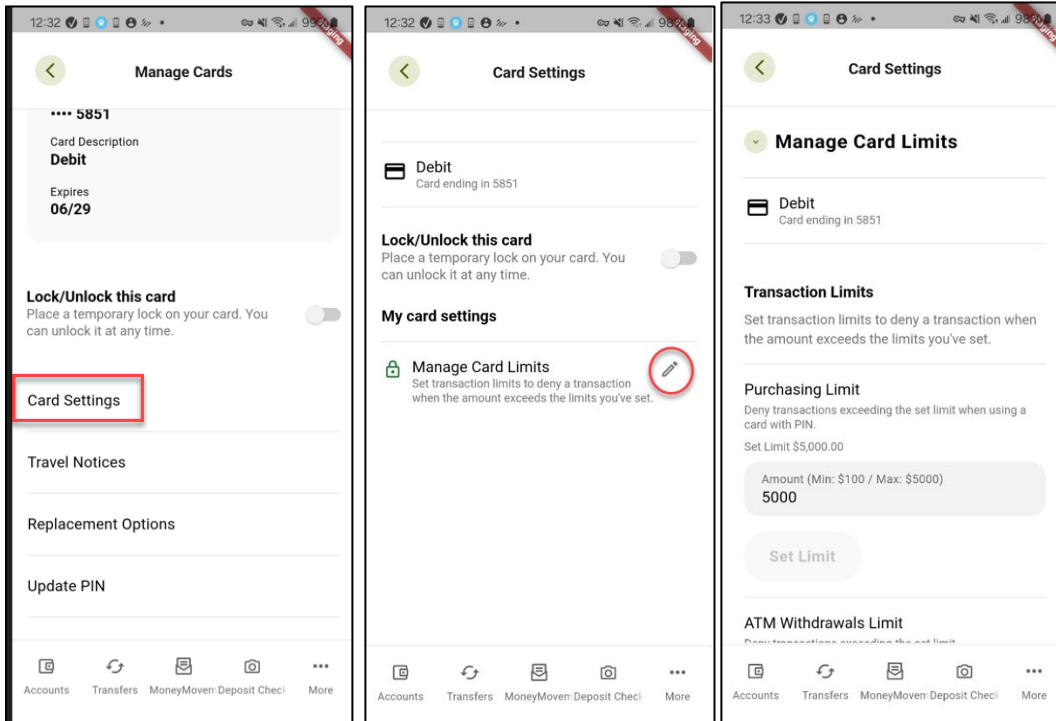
12:32 99%

Manage Cards

•••• 5851

Card Description
Debit

Expires
06/29

Lock/Unlock this card
Place a temporary lock on your card. You can unlock it at any time.

Card Settings

Travel Notices

Replacement Options

Update PIN

Accounts Transfers MoneyMovem Deposit Check More

12:32 98%

Card Settings

Debit
Card ending in 5851

Lock/Unlock this card
Place a temporary lock on your card. You can unlock it at any time.

My card settings

Manage Card Limits
Set transaction limits to deny a transaction when the amount exceeds the limits you've set.

Accounts Transfers MoneyMovem Deposit Check More

12:33 98%

Card Settings

Manage Card Limits

Debit
Card ending in 5851

Transaction Limits
Set transaction limits to deny a transaction when the amount exceeds the limits you've set.

Purchasing Limit
Deny transactions exceeding the set limit when using a card with PIN.
Set Limit $5,000.00

Amount (Min: $100 / Max: $5000)
5000

Set Limit

ATM Withdrawals Limit
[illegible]

Accounts Transfers MoneyMovem Deposit Check More